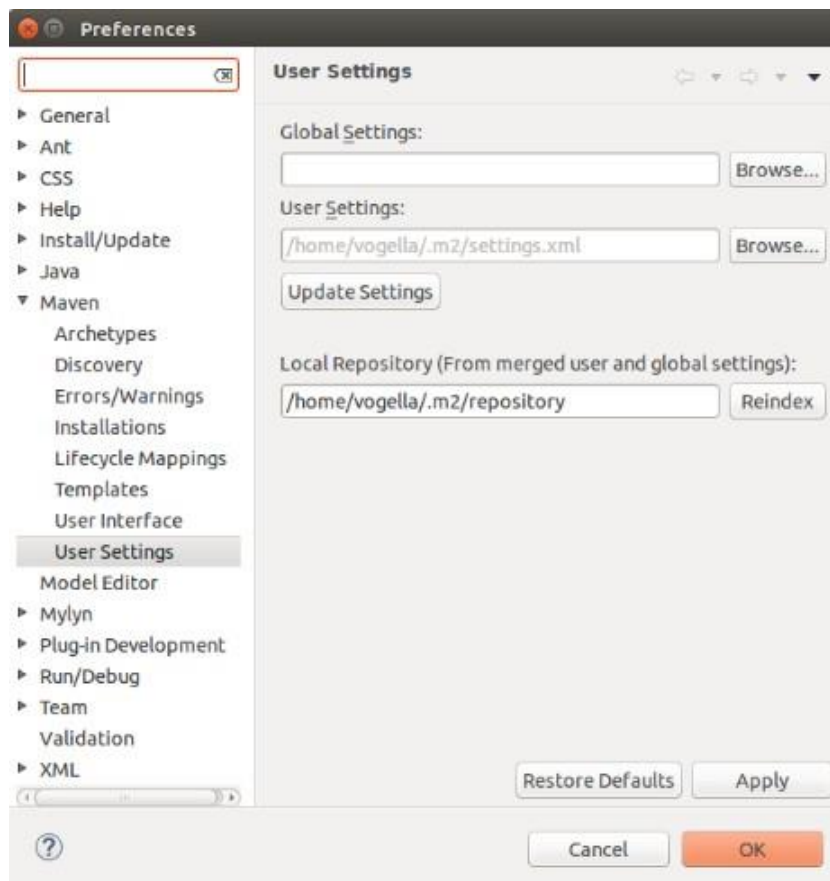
Preferences

General
Ant
CSS
Help
Install/Update
Java
Maven
Archetypes
Discovery
Errors/Warnings
Installations
Lifecycle Mappings
Templates
User Interface
User Settings
Model Editor
Mylyn
Plug-in Development
Run/Debug
Team
Validation
XML

User Settings

Global Settings:

Browse...

User Settings:

/home/vogella/.m2/settings.xml

Browse...

Update Settings

Local Repository (From merged user and global settings):

/home/vogella/.m2/repository

Reindex

Restore Defaults

Apply

?

Cancel

OK